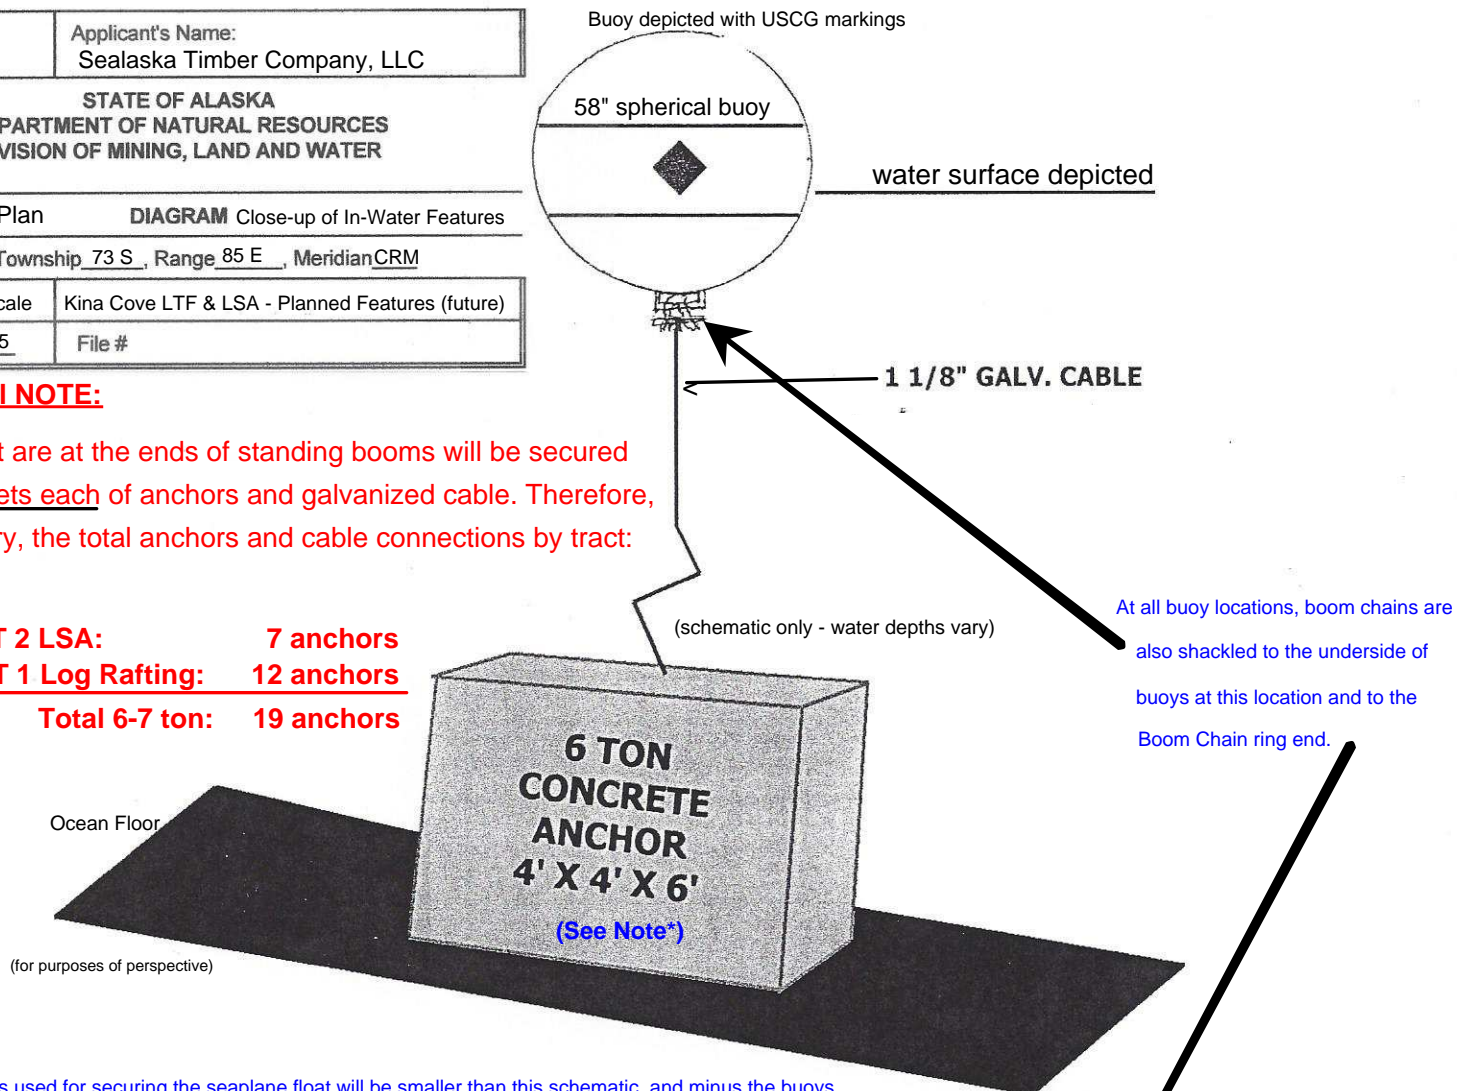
Applicant's Name:
Sealaska Timber Company, LLC

STATE OF ALASKA
PARTMENT OF NATURAL RESOURCES
VISION OF MINING, LAND AND WATER

Plan DIAGRAM Close-up of In-Water Features

Township 73 S , Range 85 E , Meridian CRM

cale | Kina Cove LTF & LSA - Planned Features (future)
5 | File #

I NOTE:

t are at the ends of standing booms will be secured ets each of anchors and galvanized cable. Therefore, ry, the total anchors and cable connections by tract:

T 2 LSA: 7 anchors
T 1 Log Rafting: 12 anchors
Total 6-7 ton: 19 anchors

Buoy depicted with USCG markings

58" spherical buoy

water surface depicted

1 1/8" GALV. CABLE

(schematic only - water depths vary)

At all buoy locations, boom chains are also shackled to the underside of buoys at this location and to the Boom Chain ring end.

6 TON CONCRETE ANCHOR 4' X 4' X 6'
(See Note*)

Ocean Floor

(for purposes of perspective)

s used for securing the seaplane float will be smaller than this schematic, and minus the buoys